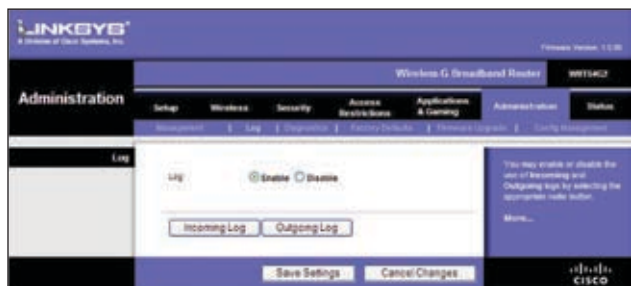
LINKSYS®
A Division of Cisco Systems, Inc.

Firmware Version: 1.0.00

Wireless-G Broadband Router WRT54G2

Administration

Setup | Wireless | Security | Access Restrictions | Applications & Gaming | Administration | Status

Management | Log | Diagnostics | Factory Defaults | Firmware Upgrade | Config Management

Log

Log: Enable Disable

Incoming Log Outgoing Log

You may enable or disable the use of Incoming and Outgoing logs by selecting the appropriate radio button.

More...

Save Settings Cancel Changes

cisco